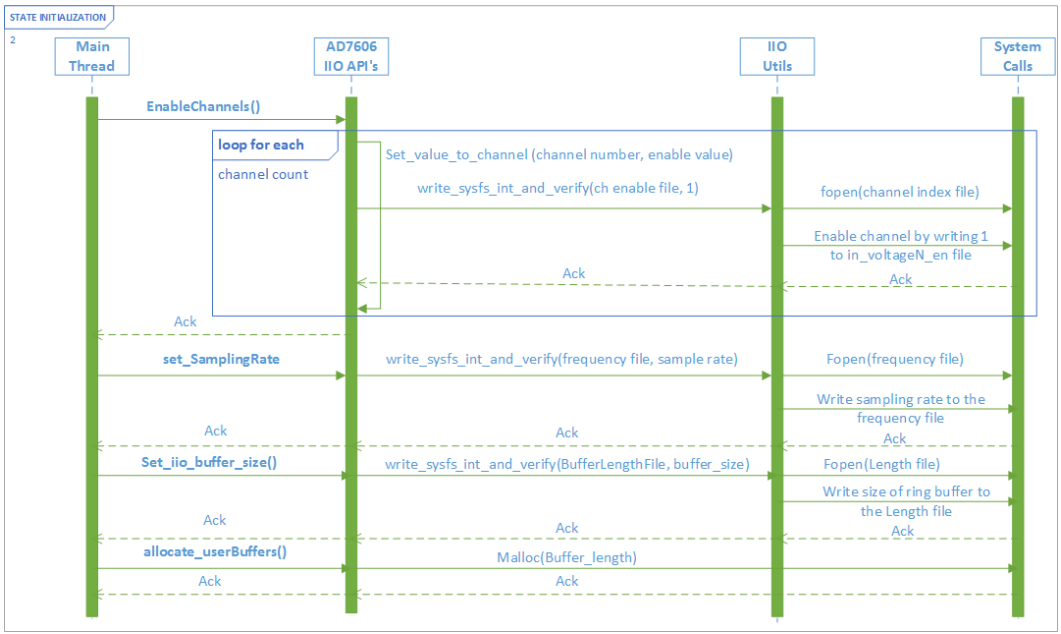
STATE INITIALIZATION

2

Main Thread

AD7606 IIO API's

IIO Utils

System Calls

EnableChannels()

loop for each

channel count

Set_value_to_channel (channel number, enable value)

write_sysfs_int_and_verify(ch enable file, 1)

fopen(channel index file)

Enable channel by writing 1 to in_voltageN_en file

Ack

Ack

Ack

set_SamplingRate

write_sysfs_int_and_verify(frequency file, sample rate)

Fopen(frequency file)

Write sampling rate to the frequency file

Ack

Ack

Ack

Set_iio_buffer_size()

write_sysfs_int_and_verify(BufferLengthFile, buffer_size)

Fopen(Length file)

Write size of ring buffer to the Length file

Ack

Ack

Ack

allocate_userBuffers()

Malloc(Buffer_length)

Ack

Ack